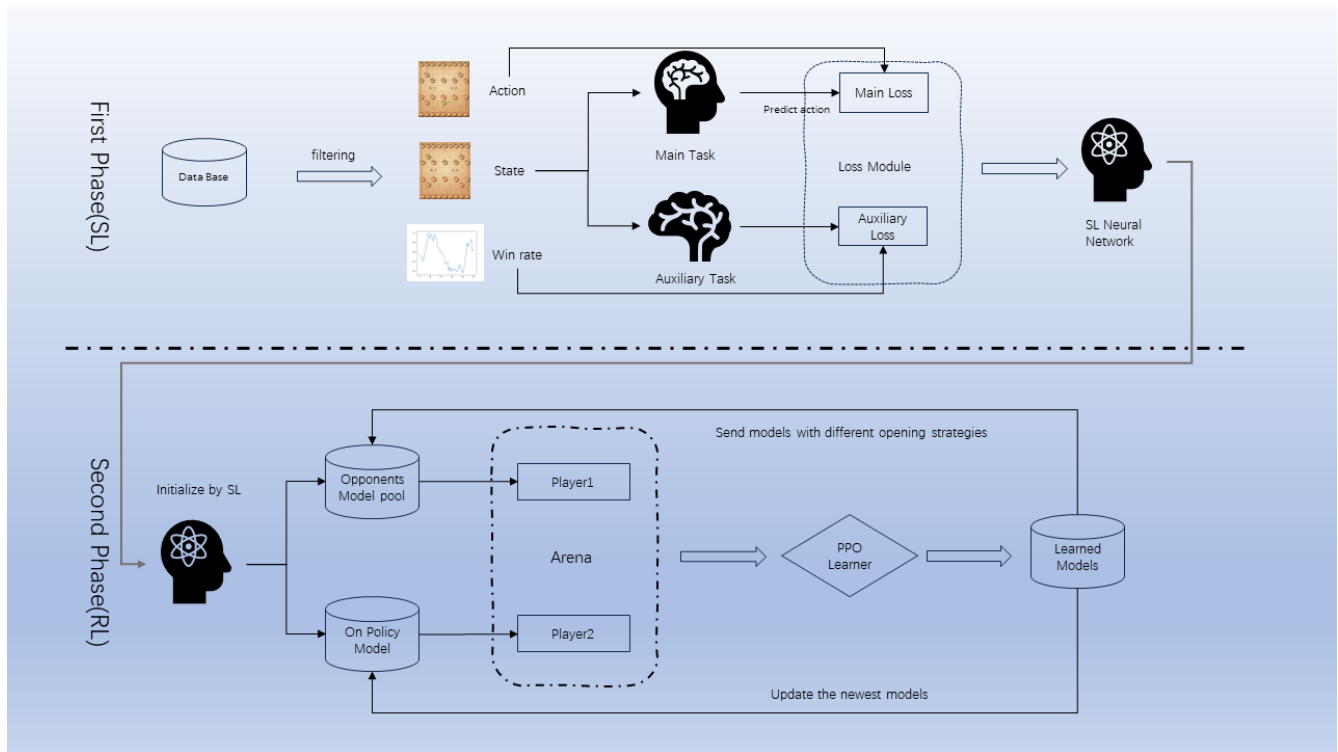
First Phase(SL)

Data Base

filtering

Action

State

Win rate

Main Task

Auxiliary Task

Predict action

Main Loss

Loss Module

Auxiliary Loss

SL Neural Network

Second Phase(RL)

Initialize by SL

Opponents Model pool

On Policy Model

Player1

Arena

Player2

Send models with different opening strategies

PPO Learner

Learned Models

Update the newest models